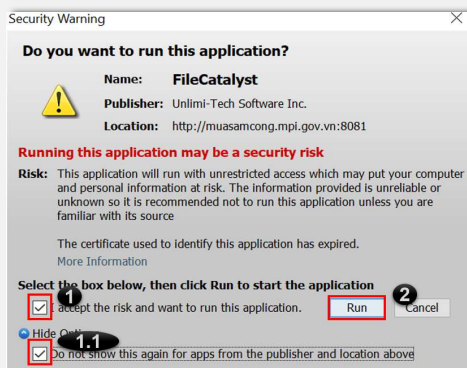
Security Warning

Do you want to run this application?

Name: FileCatalyst

Publisher: Unlimi-Tech Software Inc.

Location: http://muasamcong.mpi.gov.vn:8081

Running this application may be a security risk

Risk: This application will run with unrestricted access which may put your computer and personal information at risk. The information provided is unreliable or unknown so it is recommended not to run this application unless you are familiar with its source

The certificate used to identify this application has expired.

More Information

Select the box below, then click Run to start the application

1

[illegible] accept the risk and want to run this application.

2

Run

Cancel

Hide Opti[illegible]

1.1

Do not show this again for apps from the publisher and location above